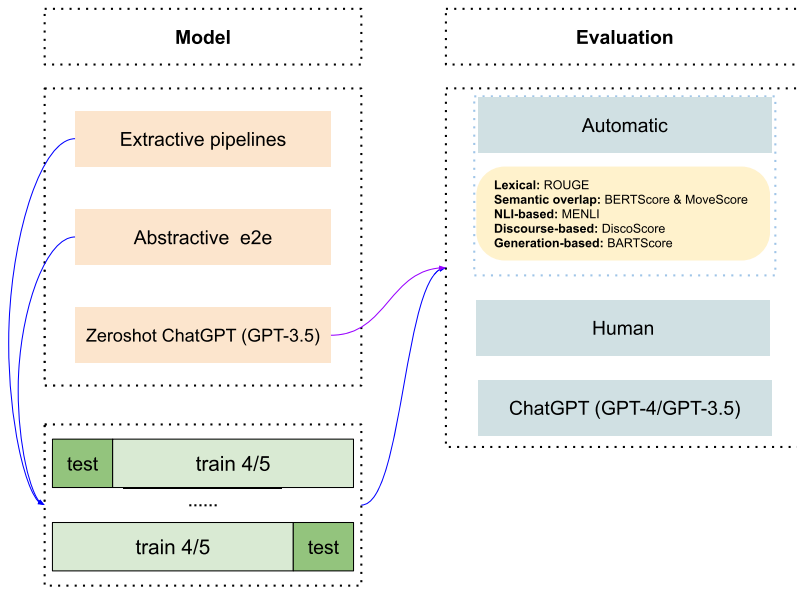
Model

Evaluation

Extractive pipelines

Abstractive e2e

Zeroshot ChatGPT (GPT-3.5)

test | train 4/5

......

train 4/5 | test

Automatic

Lexical: ROUGE
Semantic overlap: BERTScore & MoveScore
NLI-based: MENLI
Discourse-based: DiscoScore
Generation-based: BARTScore

Human

ChatGPT (GPT-4/GPT-3.5)